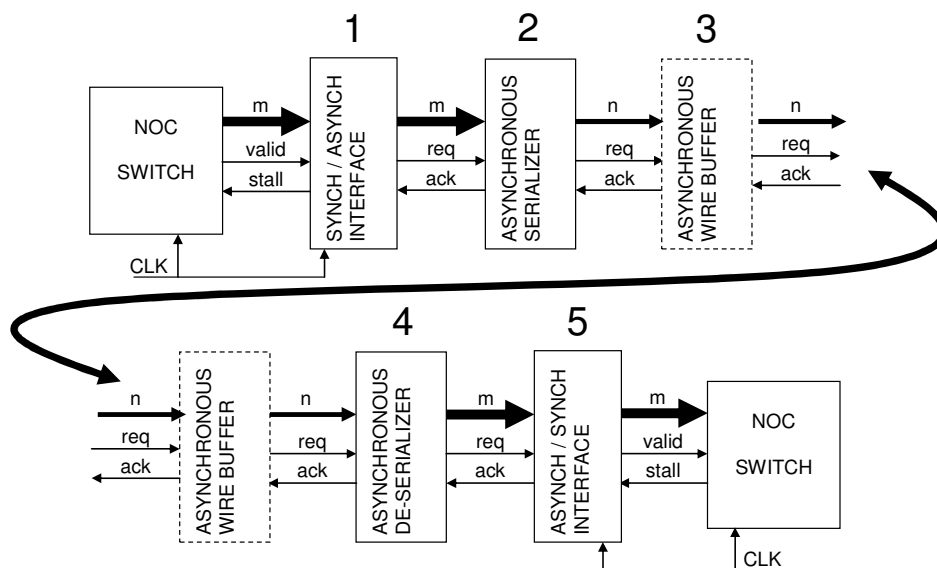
1 2 3

NOC SWITCH

m
valid
stall

SYNCH / ASYNCH INTERFACE

m
req
ack

ASYNCHRONOUS SERIALIZER

n
req
ack

ASYNCHRONOUS WIRE BUFFER

n
req
ack

CLK

4 5

n
req
ack

ASYNCHRONOUS WIRE BUFFER

n
req
ack

ASYNCHRONOUS DE-SERIALIZER

m
req
ack

ASYNCH / SYNCH INTERFACE

m
valid
stall

NOC SWITCH

CLK